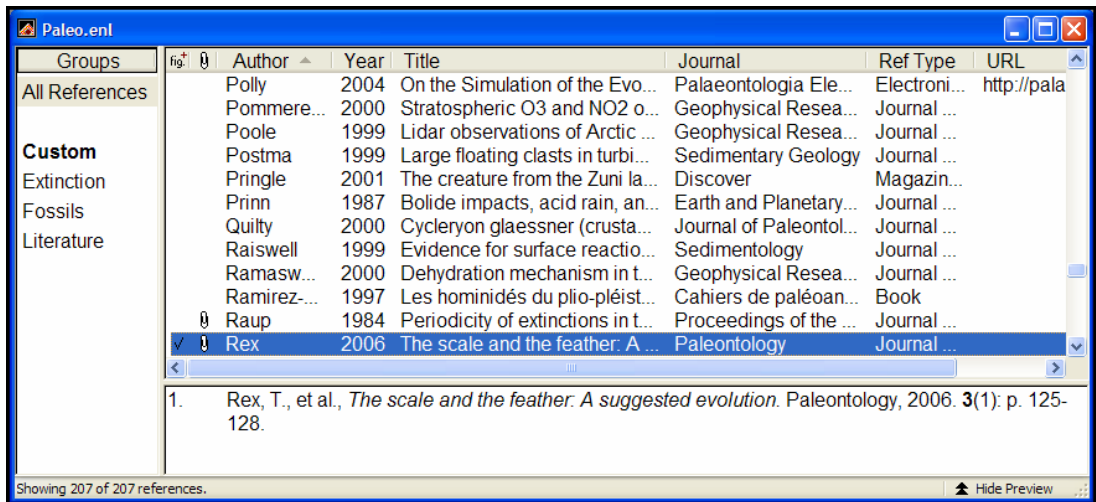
Paleo.enl

Groups
All References

Custom
Extinction
Fossils
Literature

| | | Author | Year | Title | Journal | Ref Type | URL |
|---|---|---|---|---|---|---|---|
| | | Polly | 2004 | On the Simulation of the Evo... | Palaeontologia Ele... | Electroni... | http://pala |
| | | Pommere... | 2000 | Stratospheric O3 and NO2 o... | Geophysical Resea... | Journal ... | |
| | | Poole | 1999 | Lidar observations of Arctic ... | Geophysical Resea... | Journal ... | |
| | | Postma | 1999 | Large floating clasts in turbi... | Sedimentary Geology | Journal ... | |
| | | Pringle | 2001 | The creature from the Zuni la... | Discover | Magazin... | |
| | | Prinn | 1987 | Bolide impacts, acid rain, an... | Earth and Planetary... | Journal ... | |
| | | Quilty | 2000 | Cycleryon glaessner (crusta... | Journal of Paleontol... | Journal ... | |
| | | Raiswell | 1999 | Evidence for surface reactio... | Sedimentology | Journal ... | |
| | | Ramasw... | 2000 | Dehydration mechanism in t... | Geophysical Resea... | Journal ... | |
| | | Ramirez-... | 1997 | Les hominidés du plio-pléist... | Cahiers de paléoan... | Book | |
| | | Raup | 1984 | Periodicity of extinctions in t... | Proceedings of the ... | Journal ... | |
| ✓ | | Rex | 2006 | The scale and the feather: A ... | Paleontology | Journal ... | |

1. Rex, T., et al., *The scale and the feather: A suggested evolution.* Paleontology, 2006. **3**(1): p. 125-128.

Showing 207 of 207 references.
Hide Preview